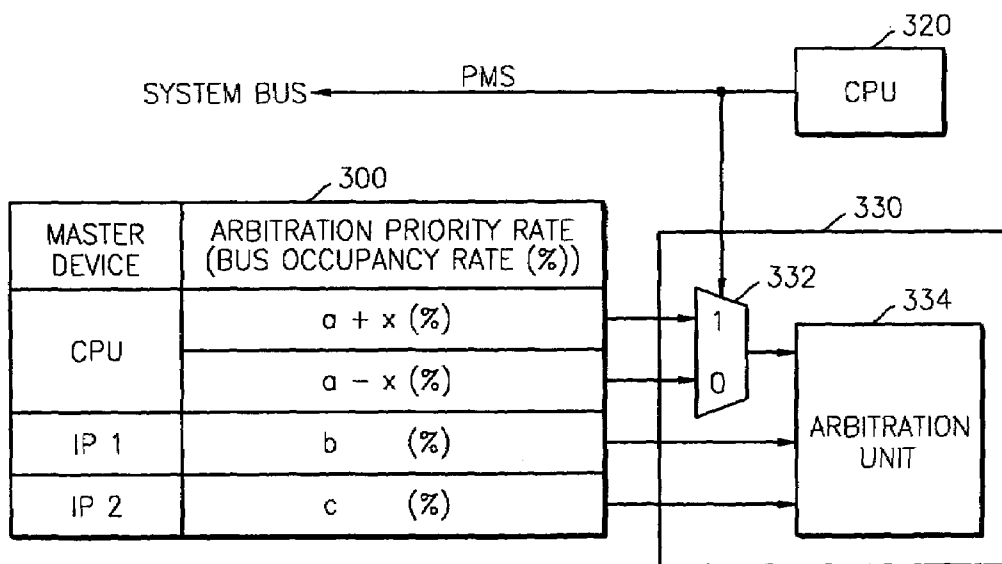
320
SYSTEM BUS
PMS
CPU
300
330

| MASTER DEVICE | ARBITRATION PRIORITY RATE (BUS OCCUPANCY RATE (%)) |
|---|---|
| CPU | a + x (%) |
| | a − x (%) |
| IP 1 | b (%) |
| IP 2 | c (%) |

332
334
1
0
ARBITRATION UNIT